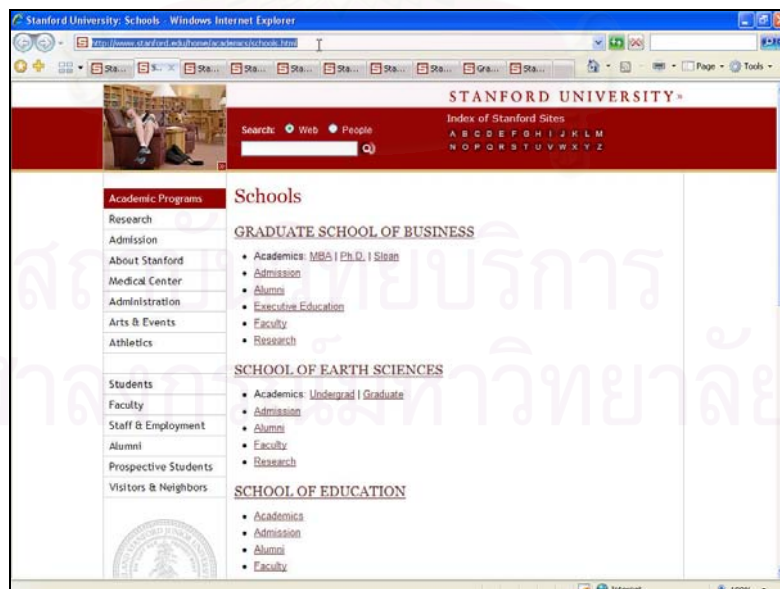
Stanford University: Schools - Windows Internet Explorer

http://www.stanford.edu/home/academics/schools.html

Sta... | S... | Sta... | Sta... | Sta... | Sta... | Sta... | Sta... | Gra... | Sta...

Page · Tools ·

STANFORD UNIVERSITY»

Search: Web People

Index of Stanford Sites
A B C D E F G H I J K L M
N O P Q R S T U V W X Y Z

Academic Programs
Research
Admission
About Stanford
Medical Center
Administration
Arts & Events
Athletics

Students
Faculty
Staff & Employment
Alumni
Prospective Students
Visitors & Neighbors

Schools

GRADUATE SCHOOL OF BUSINESS

- Academics: MBA | Ph.D. | Sloan
- Admission
- Alumni
- Executive Education
- Faculty
- Research

SCHOOL OF EARTH SCIENCES

- Academics: Undergrad | Graduate
- Admission
- Alumni
- Faculty
- Research

SCHOOL OF EDUCATION

- Academics
- Admission
- Alumni
- Faculty

Internet